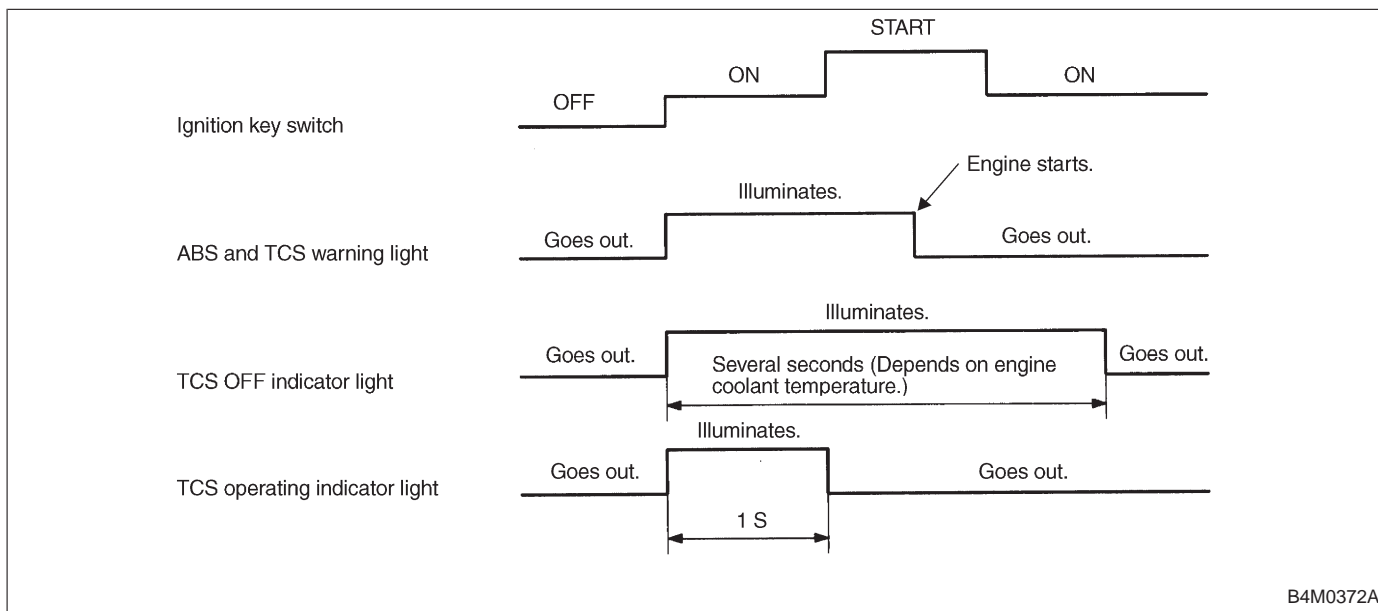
START
ON
ON
OFF
Ignition key switch

Engine starts.
Illuminates.
Goes out.
Goes out.
ABS and TCS warning light

Illuminates.
Goes out.
Goes out.
Several seconds (Depends on engine coolant temperature.)
TCS OFF indicator light

Illuminates.
Goes out.
Goes out.
TCS operating indicator light
1 S

B4M0372A